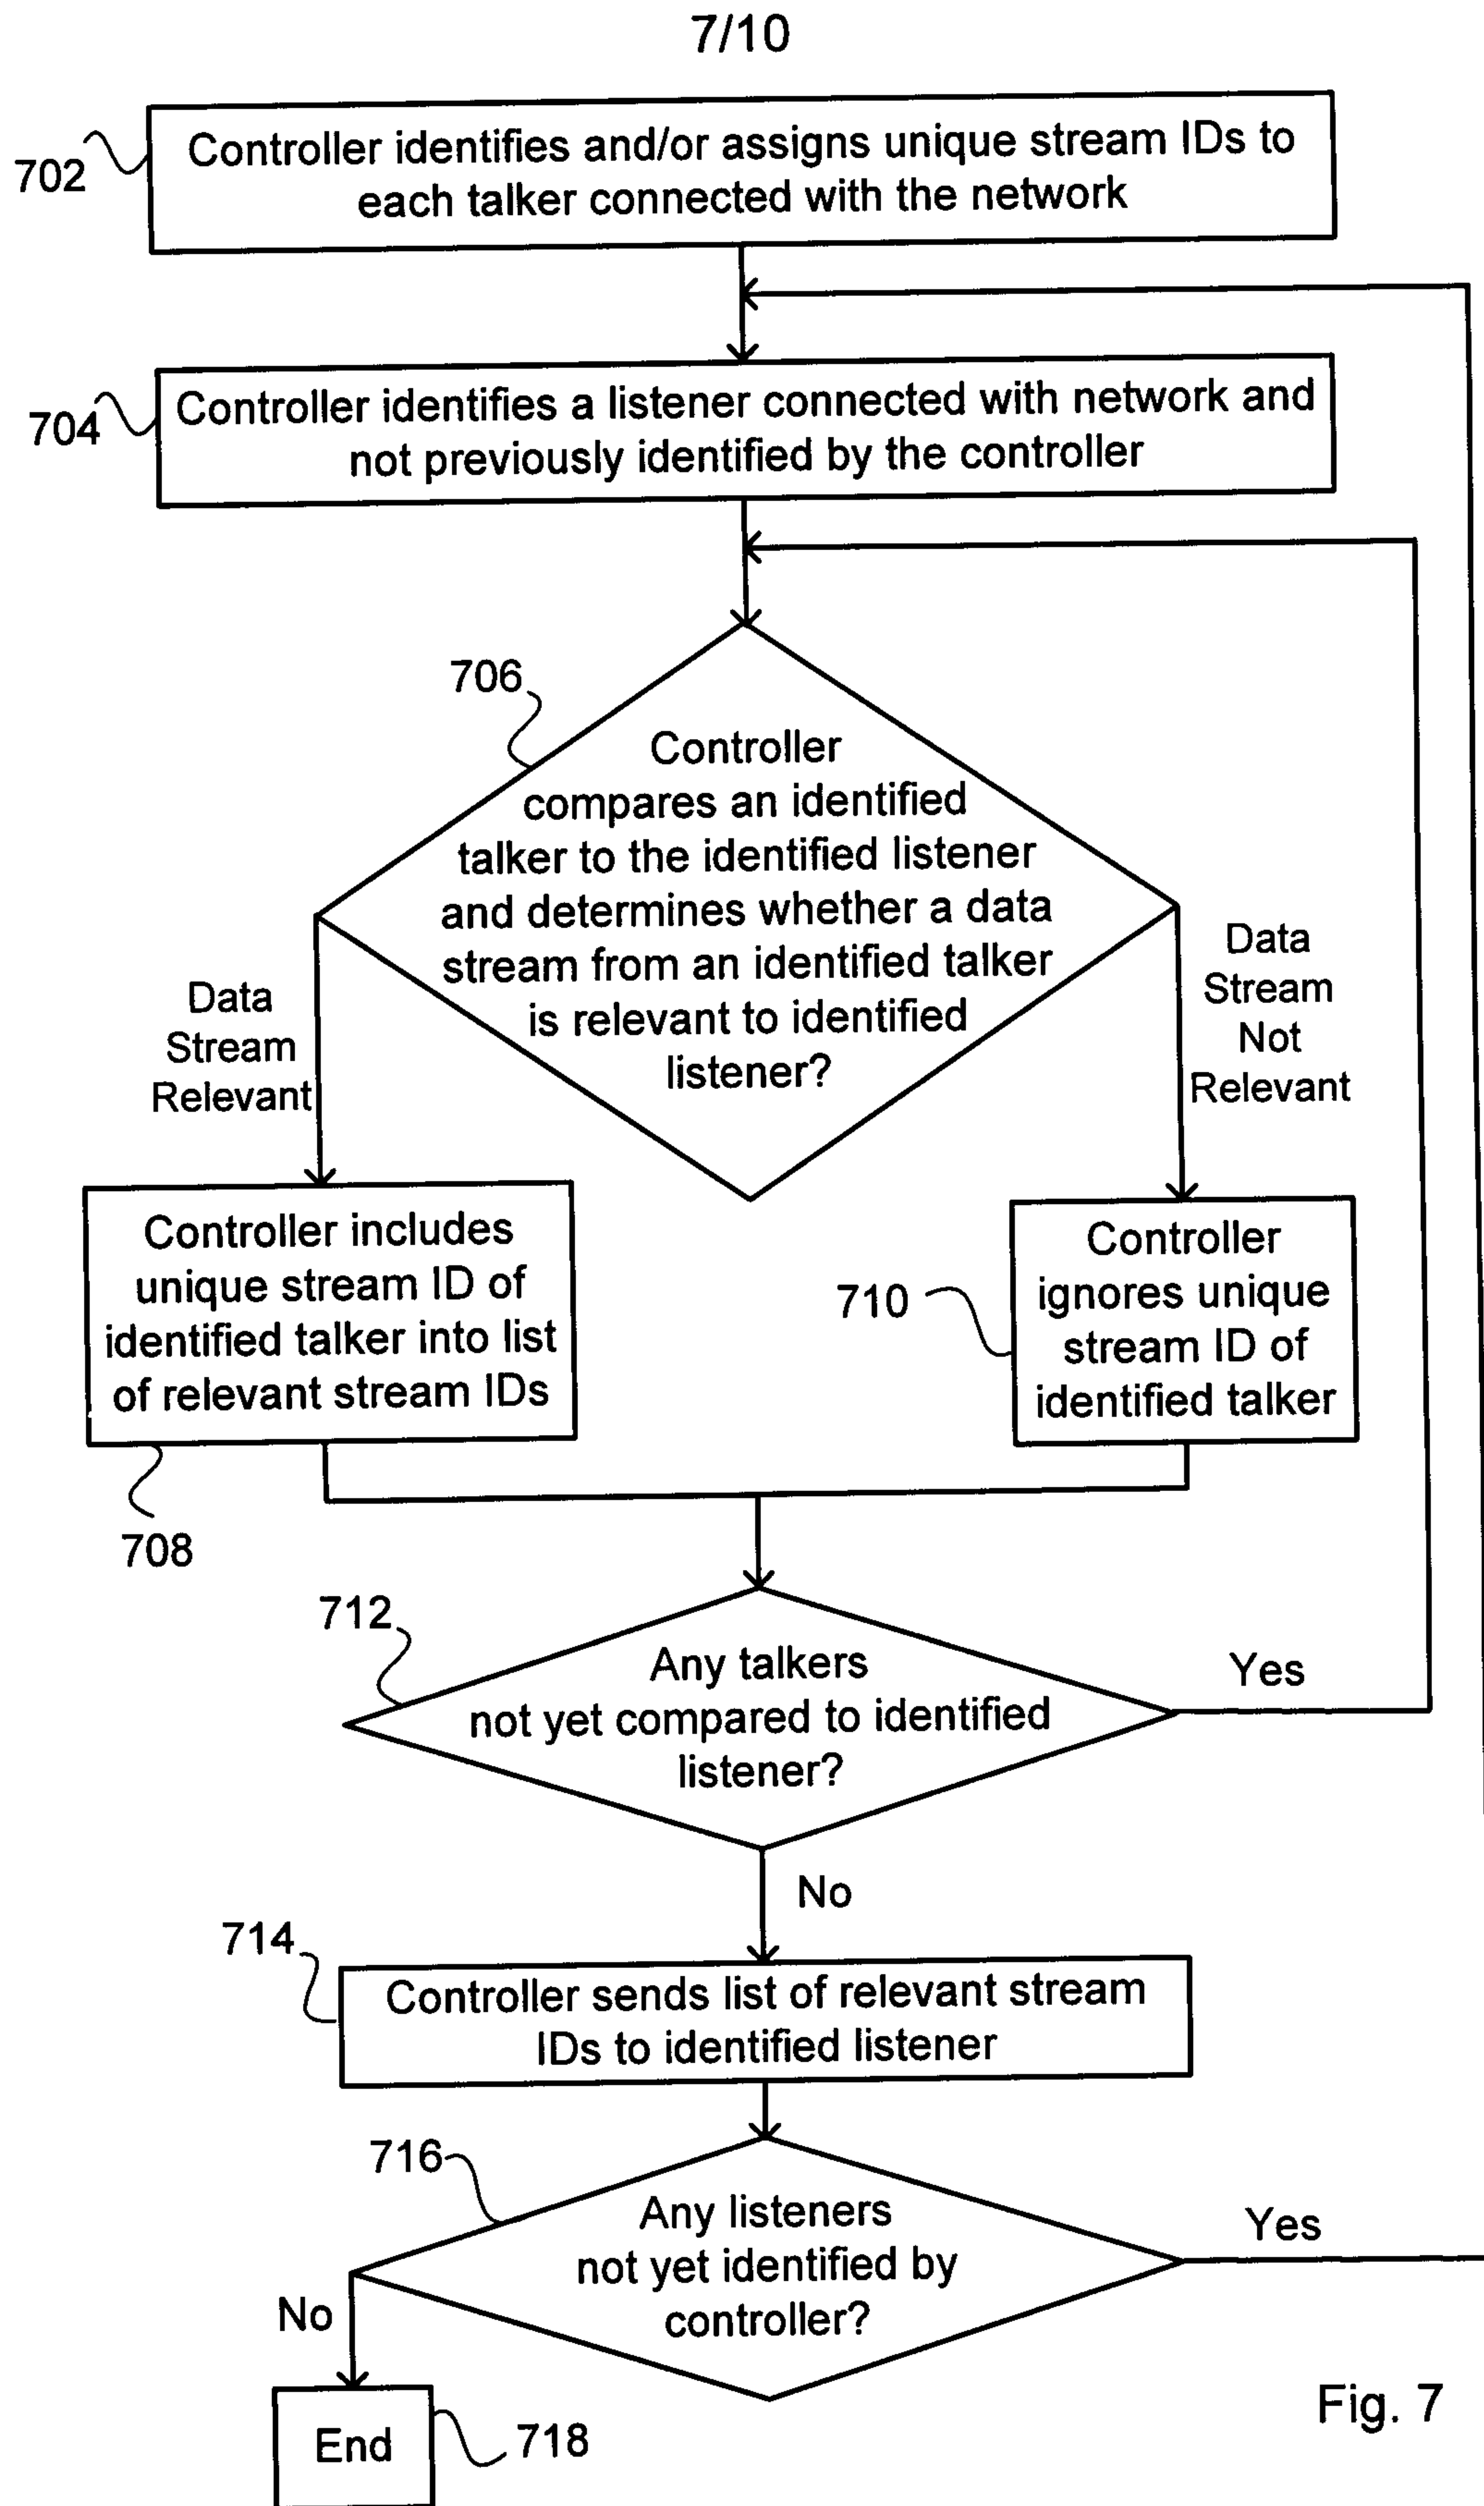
7/10

702 Controller identifies and/or assigns unique stream IDs to each talker connected with the network

704 Controller identifies a listener connected with network and not previously identified by the controller

706 Controller compares an identified talker to the identified listener and determines whether a data stream from an identified talker is relevant to identified listener?

Data Stream Relevant

Data Stream Not Relevant

Controller includes unique stream ID of identified talker into list of relevant stream IDs

708

710 Controller ignores unique stream ID of identified talker

712 Any talkers not yet compared to identified listener?

Yes

No

714 Controller sends list of relevant stream IDs to identified listener

716 Any listeners not yet identified by controller?

Yes

No

End 718

Fig. 7